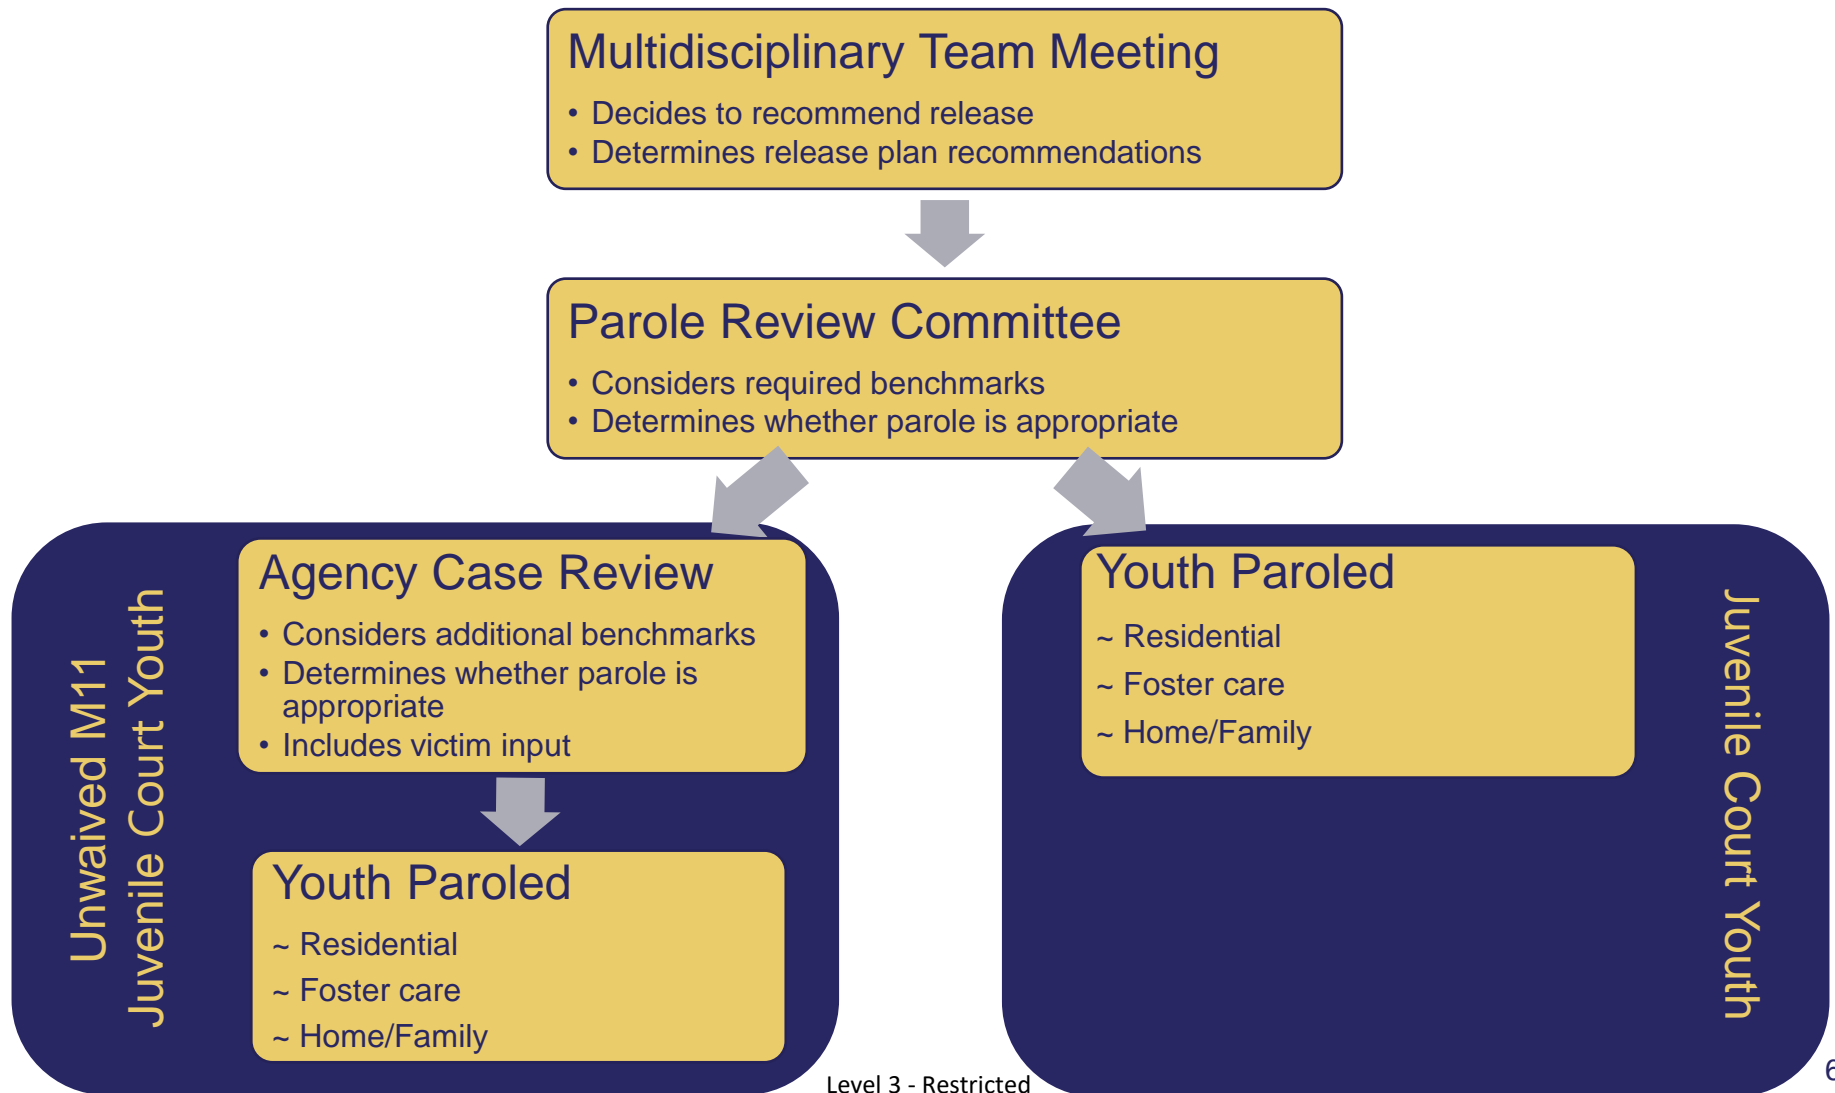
Multidisciplinary Team Meeting
• Decides to recommend release
• Determines release plan recommendations

Parole Review Committee
• Considers required benchmarks
• Determines whether parole is appropriate

Unwaived M11
Juvenile Court Youth

Agency Case Review
• Considers additional benchmarks
• Determines whether parole is appropriate
• Includes victim input

Youth Paroled
~ Residential
~ Foster care
~ Home/Family

Youth Paroled
~ Residential
~ Foster care
~ Home/Family

Juvenile Court Youth

Level 3 - Restricted

6